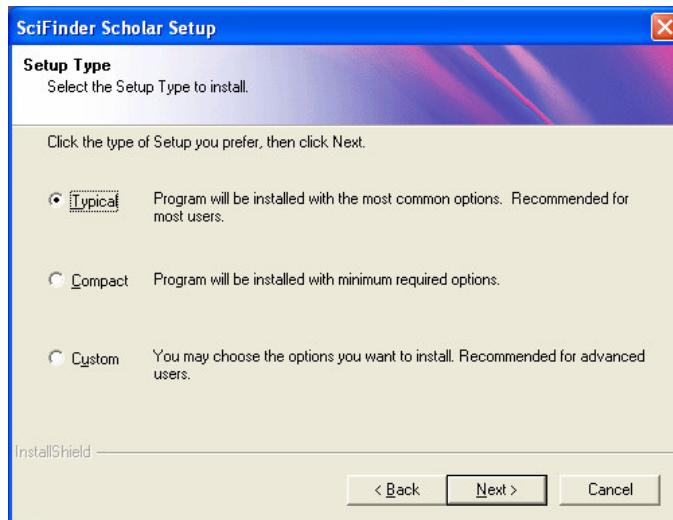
SciFinder Scholar Setup

Setup Type
Select the Setup Type to install.

Click the type of Setup you prefer, then click Next.

Typical Program will be installed with the most common options. Recommended for most users.

Compact Program will be installed with minimum required options.

Custom You may choose the options you want to install. Recommended for advanced users.

InstallShield

< Back Next > Cancel